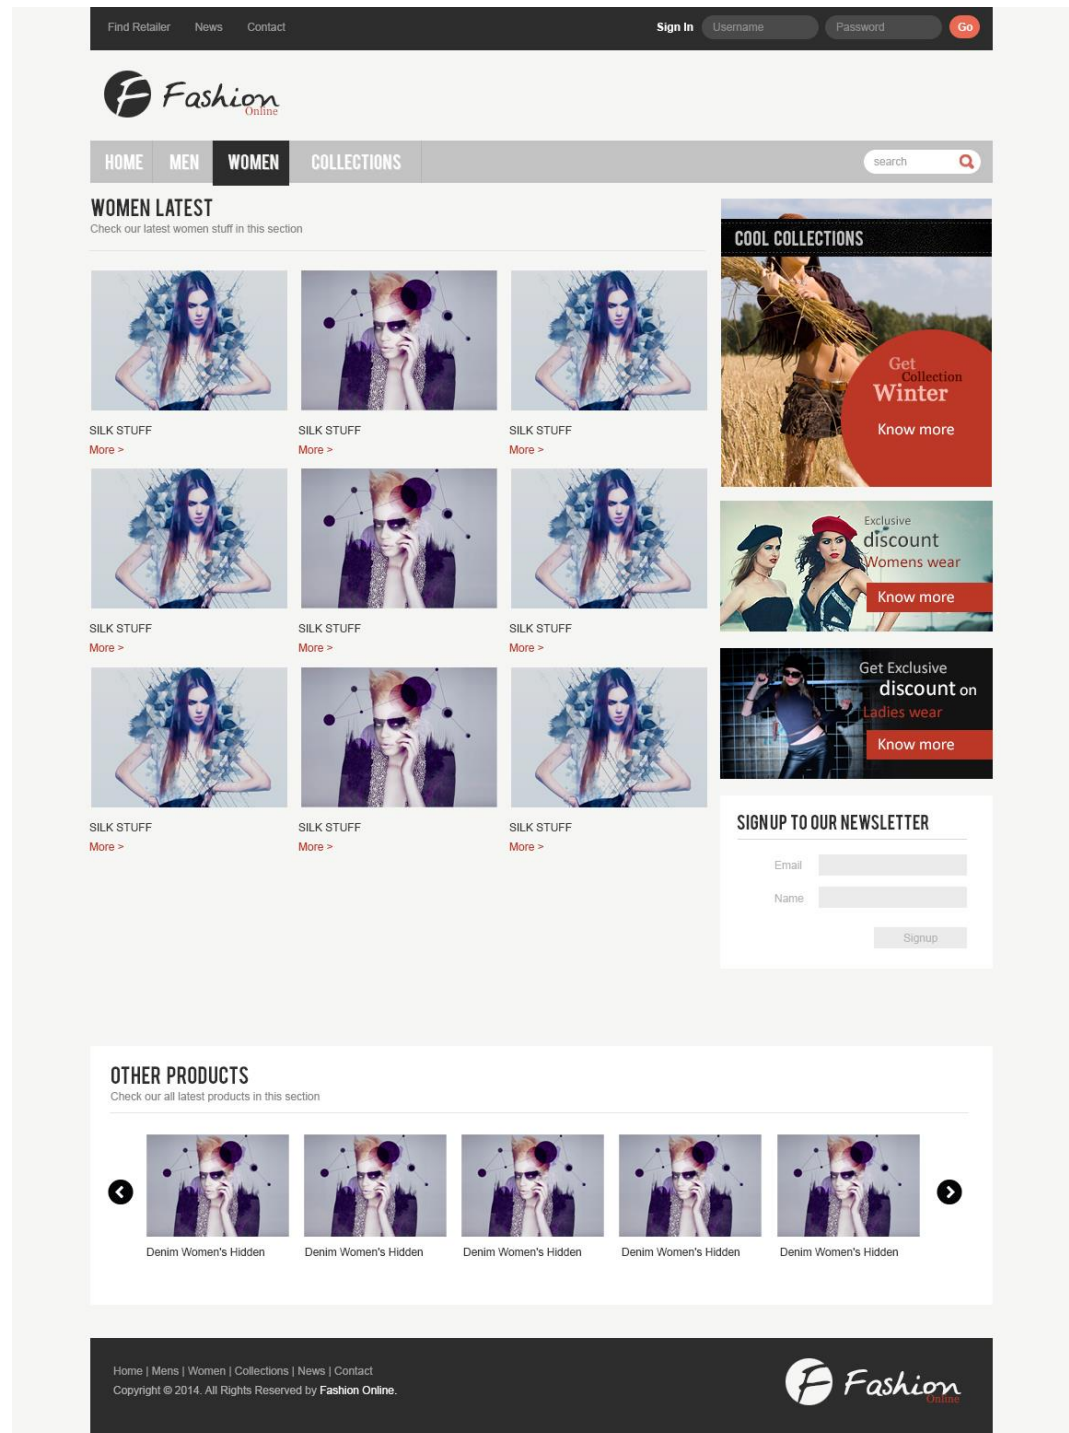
Find Retailer News Contact

Sign In Username Password Go

Fashion Online

HOME MEN WOMEN COLLECTIONS

search

WOMEN LATEST
Check our latest women stuff in this section

SILK STUFF
More >

SILK STUFF
More >

SILK STUFF
More >

SILK STUFF
More >

SILK STUFF
More >

SILK STUFF
More >

SILK STUFF
More >

SILK STUFF
More >

SILK STUFF
More >

COOL COLLECTIONS

Get Collection Winter
Know more

Exclusive discount Womens wear
Know more

Get Exclusive discount on Ladies wear
Know more

SIGNUP TO OUR NEWSLETTER

Email

Name

Signup

OTHER PRODUCTS
Check our all latest products in this section

Denim Women's Hidden

Denim Women's Hidden

Denim Women's Hidden

Denim Women's Hidden

Denim Women's Hidden

Home | Mens | Women | Collections | News | Contact
Copyright © 2014. All Rights Reserved by Fashion Online.

Fashion Online